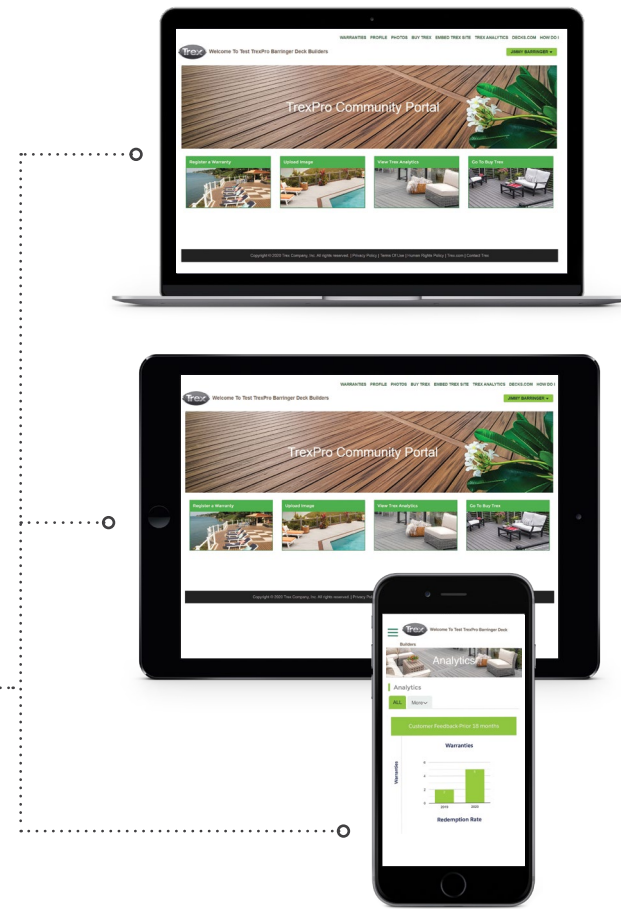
WARRANTIES PROFILE PHOTOS BUY TREX EMBED TREX SITE TREX ANALYTICS DECKS.COM HOW DO I

Trex Welcome To Test TrexPro Barringer Deck Builders

JIMMY BARRINGER

TrexPro Community Portal

Register a Warranty

Upload Image

View Trex Analytics

Go To Buy Trex

Copyright © 2020 Trex Company, Inc. All rights reserved. | Privacy Policy | Terms Of Use | Human Rights Policy | Trex.com | Contact Trex

WARRANTIES PROFILE PHOTOS BUY TREX EMBED TREX SITE TREX ANALYTICS DECKS.COM HOW DO I

Trex Welcome To Test TrexPro Barringer Deck Builders

JIMMY BARRINGER

TrexPro Community Portal

Register a Warranty

Upload Image

View Trex Analytics

Go To Buy Trex

Copyright © 2020 Trex Company, Inc. All rights reserved. | Privacy Pol

Trex Welcome To Test TrexPro Barringer Deck Builders

Analytics

Analytics

ALL More

Customer Feedback Prior 18 months

Warranties

Warranties

6

4

2

0

2019

2020

Redemption Rate